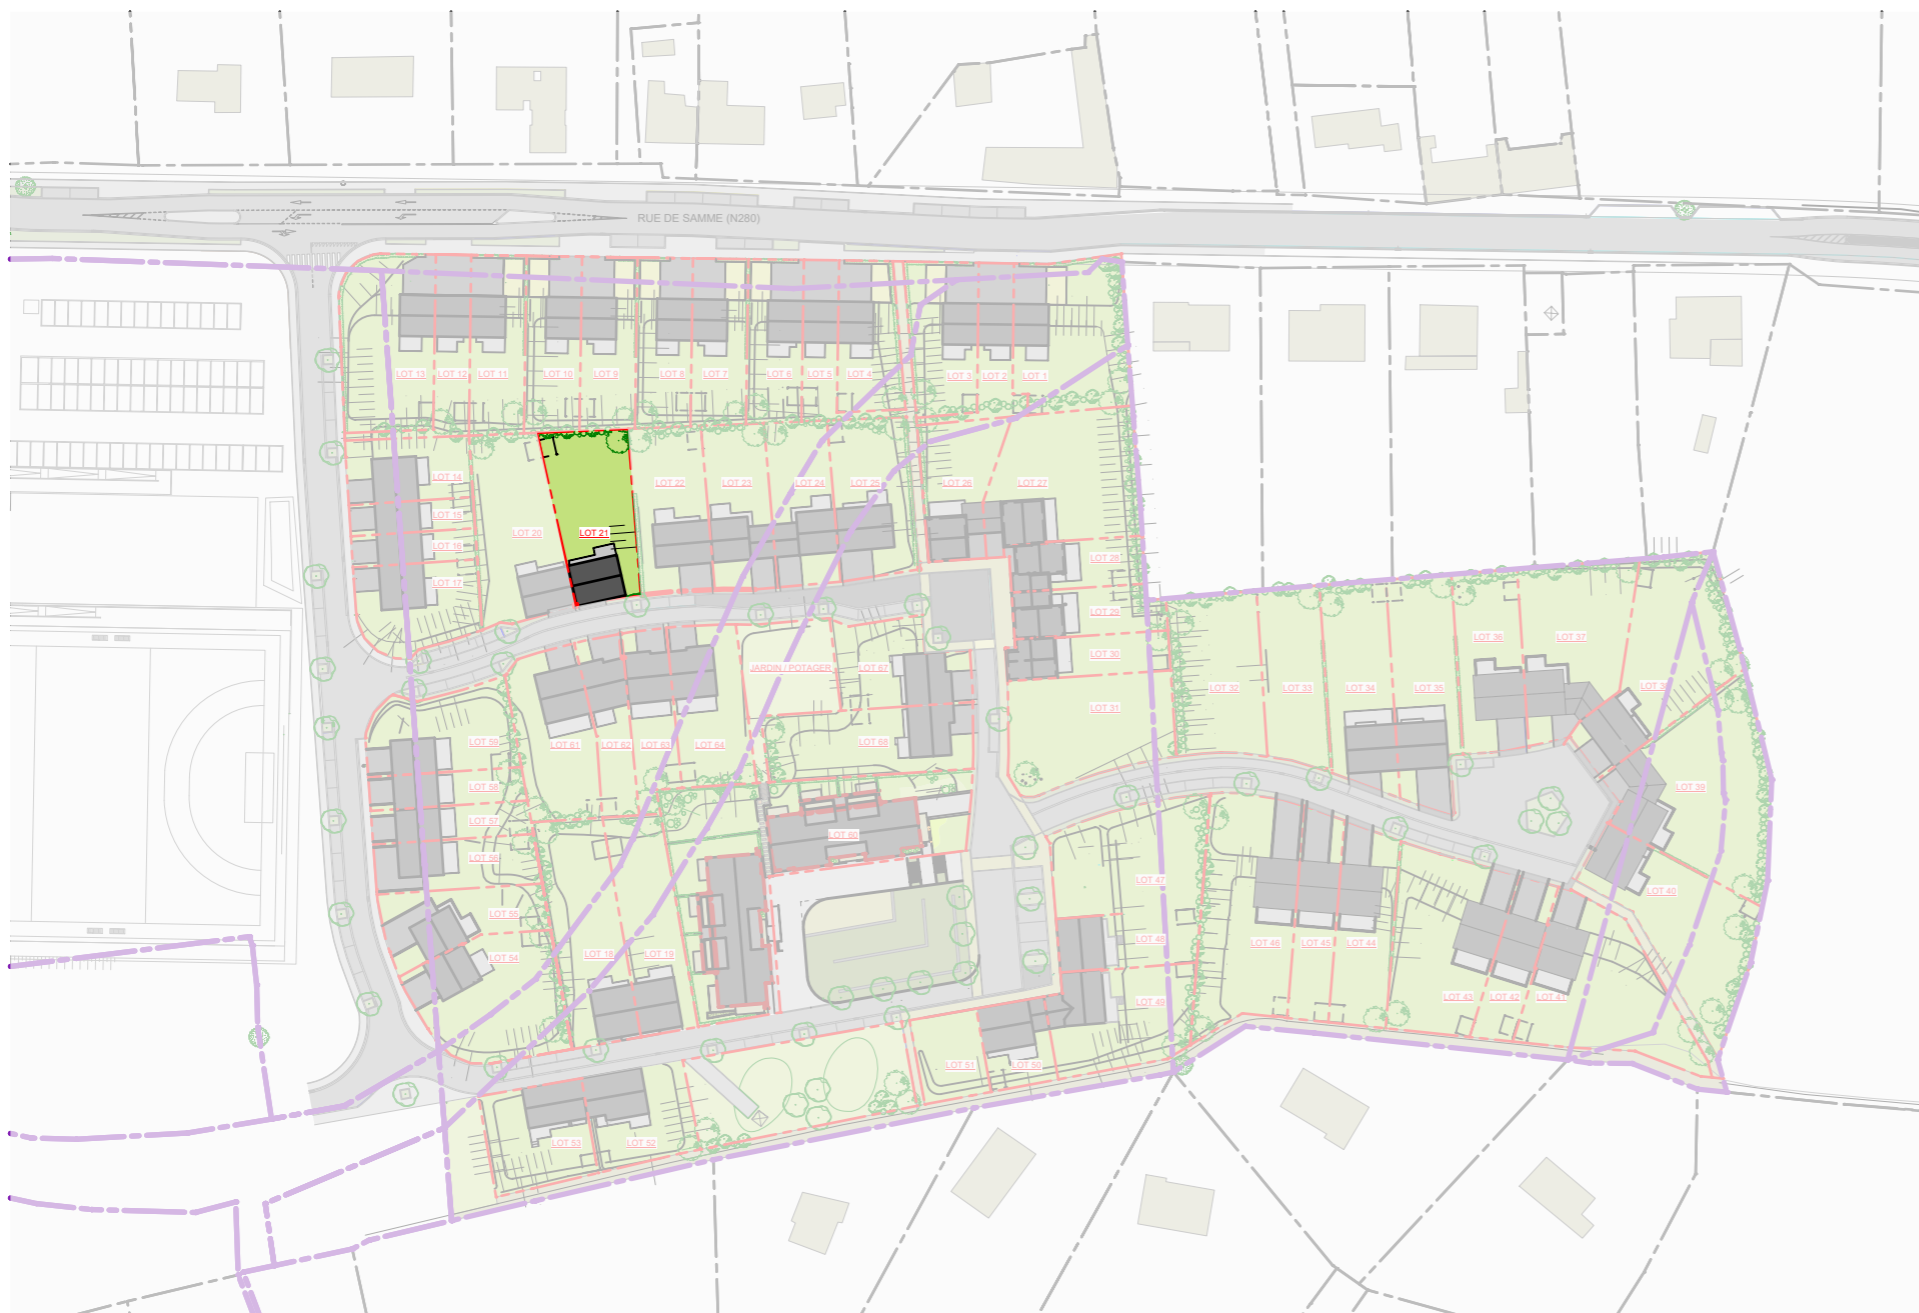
RUE DE SAMME (N280)

LOT 13 LOT 12 LOT 11 LOT 10 LOT 9 LOT 8 LOT 7 LOT 6 LOT 5 LOT 4 LOT 3 LOT 2 LOT 1

LOT 14 LOT 15 LOT 16 LOT 17 LOT 20 LOT 21 LOT 22 LOT 23 LOT 24 LOT 25 LOT 26 LOT 27 LOT 28 LOT 29 LOT 30 LOT 31

JARDIN / POTAGER LOT 67 LOT 68 LOT 66

LOT 59 LOT 61 LOT 62 LOT 63 LOT 64 LOT 58 LOT 57 LOT 56 LOT 55 LOT 54 LOT 18 LOT 19

LOT 32 LOT 33 LOT 34 LOT 35 LOT 36 LOT 37 LOT 38 LOT 39 LOT 40

LOT 47 LOT 48 LOT 49 LOT 46 LOT 45 LOT 44 LOT 43 LOT 42 LOT 41

LOT 51 LOT 50 LOT 53 LOT 52